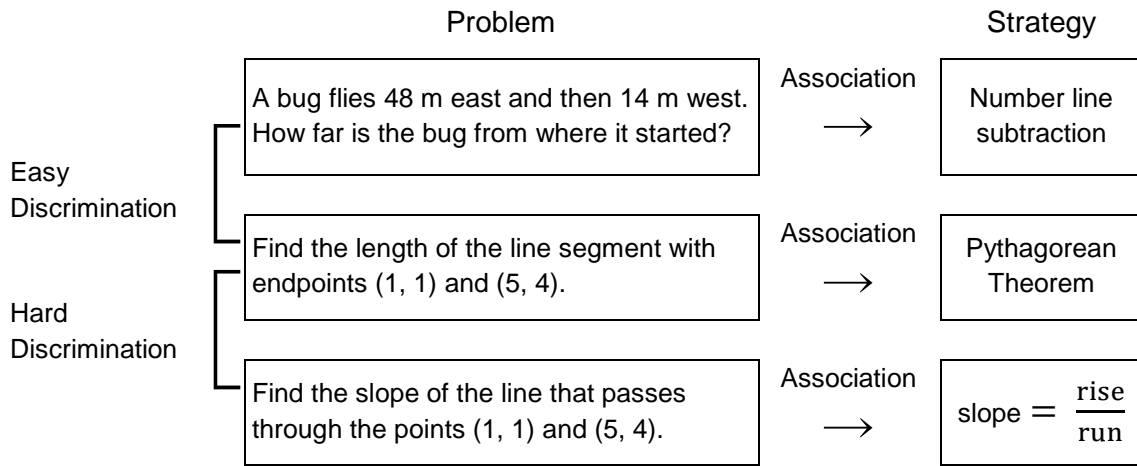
Problem

Strategy

Easy Discrimination

Hard Discrimination

A bug flies 48 m east and then 14 m west. How far is the bug from where it started?

Association $\longrightarrow$

Number line subtraction

Find the length of the line segment with endpoints (1, 1) and (5, 4).

Association $\longrightarrow$

Pythagorean Theorem

Find the slope of the line that passes through the points (1, 1) and (5, 4).

Association $\longrightarrow$

slope $= \frac{\text{rise}}{\text{run}}$